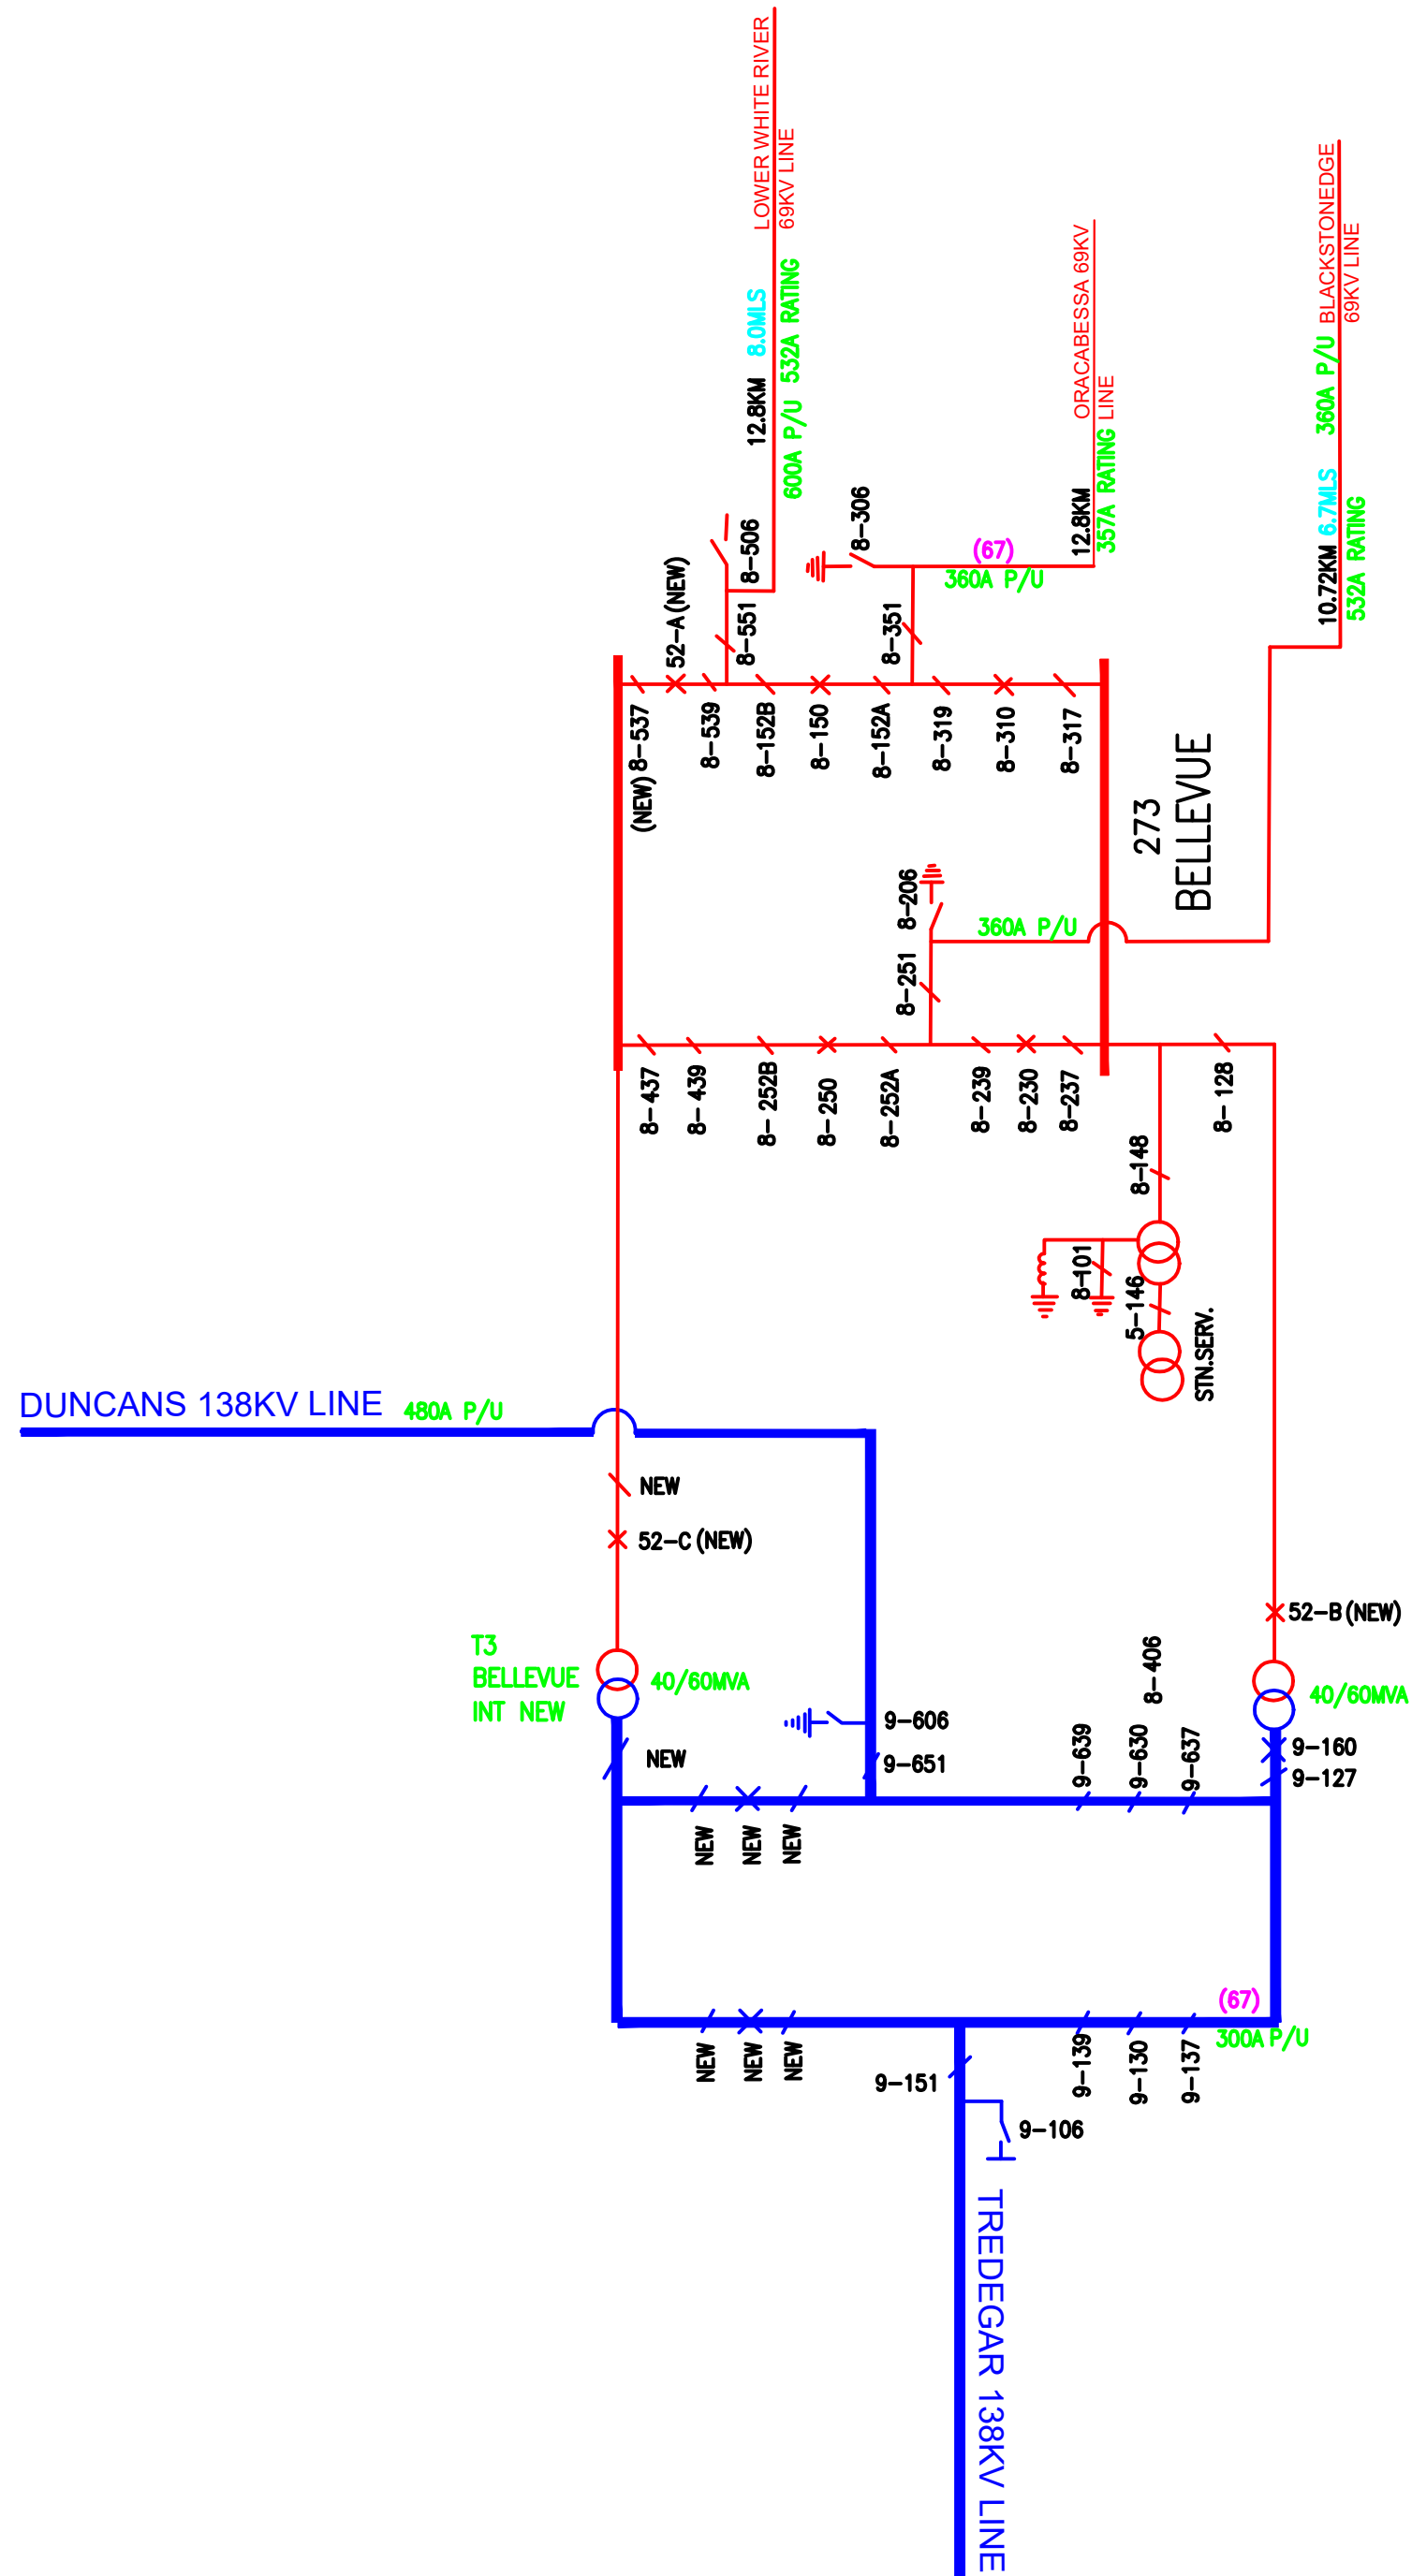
LOWER WHITE RIVER 69KV LINE
8.0MLS 532A RATING
12.8KM 600A P/U
8-506
52-A (NEW)
8-551
8-306
(67)
360A P/U
ORACABESSA 69KV LINE
12.8KM 357A RATING
8-351
BLACKSTONEDGE 69KV LINE
360A P/U
10.72KM 6.7MLS 532A RATING
(NEW) 8-537
8-539
8-152B
8-150
8-152A
8-319
8-310
8-317
273 BELLEVUE
8-206
360A P/U
8-251
8-437
8-439
8- 252B
8-250
8-252A
8-239
8-230
8-237
8-128
8-148
8-101
5-146
STN.SERV.
DUNCANS 138KV LINE
480A P/U
NEW
52-C (NEW)
52-B (NEW)
T3 BELLEVUE INT NEW
40/60MVA
40/60MVA
9-606
9-651
NEW
8-406
9-639
9-630
9-637
9-160
9-127
NEW
NEW
NEW
(67)
300A P/U
NEW
NEW
NEW
9-151
9-139
9-130
9-137
9-106
TREDEGAR 138KV LINE